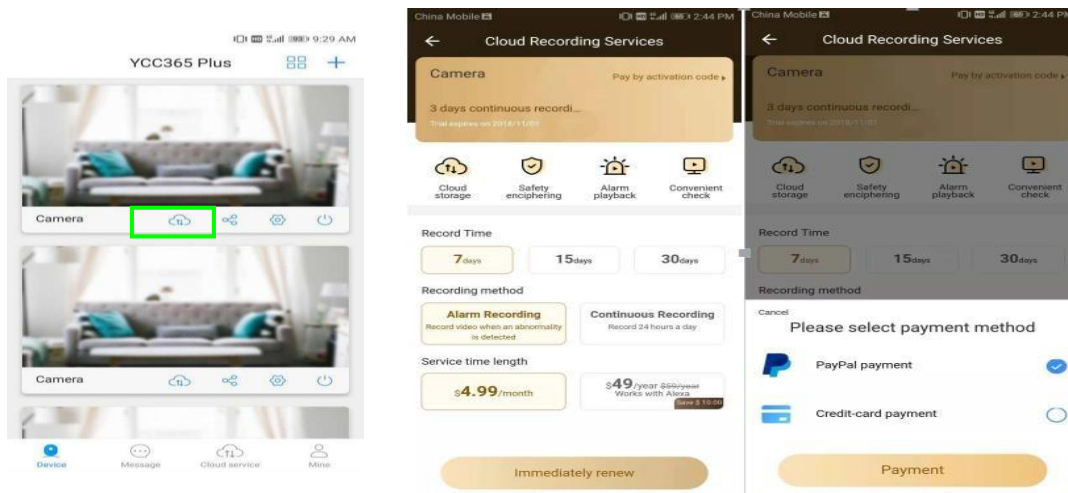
9:29 AM

YCC365 Plus

Camera

Camera

Device Message Cloud service Mine

China Mobile 2:44 PM

Cloud Recording Services

Camera

Pay by activation code

3 days continuous recordi...

Trial expires on 2018/11/01

Cloud storage

Safety enciphering

Alarm playback

Convenient check

Record Time

7days

15days

30days

Recording method

Alarm Recording

Record video when an abnormality is detected

Continuous Recording

Record 24 hours a day

Service time length

$4.99/month

$49/year $59/year

Works with Alexa

Save $ 10.00

Immediately renew

China Mobile 2:44 PM

Cloud Recording Services

Camera

Pay by activation code

3 days continuous recordi...

Trial expires on 2018/11/01

Cloud storage

Safety enciphering

Alarm playback

Convenient check

Record Time

7days

15days

30days

Recording method

Cancel

Please select payment method

PayPal payment

Credit-card payment

Payment